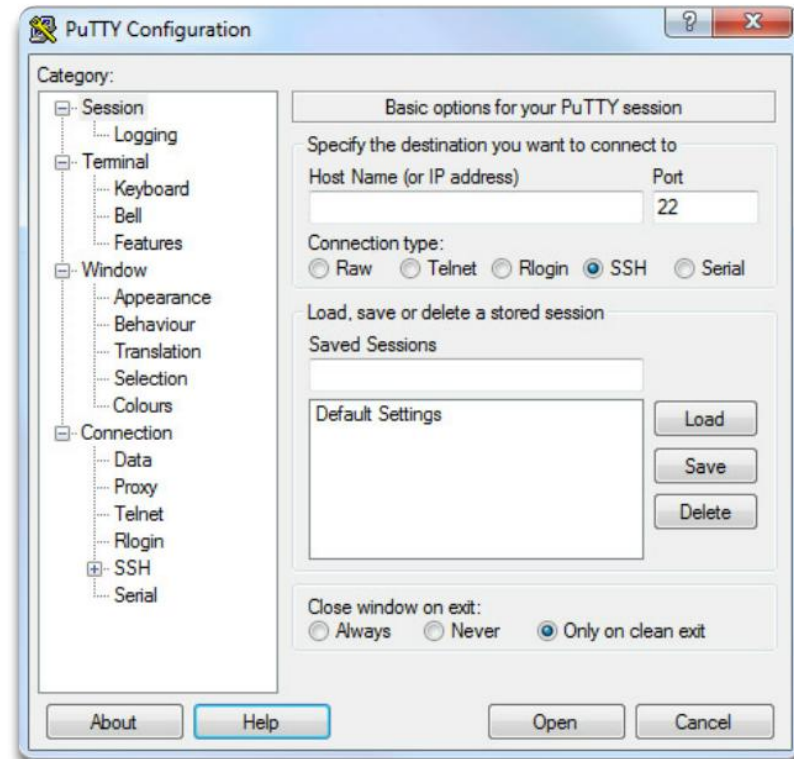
PuTTY Configuration

?
X

Category:

Session
Logging
Terminal
Keyboard
Bell
Features
Window
Appearance
Behaviour
Translation
Selection
Colours
Connection
Data
Proxy
Telnet
Rlogin
SSH
Serial

Basic options for your PuTTY session

Specify the destination you want to connect to

Host Name (or IP address)
Port
22

Connection type:
Raw
Telnet
Rlogin
SSH
Serial

Load, save or delete a stored session

Saved Sessions

Default Settings

Load
Save
Delete

Close window on exit:
Always
Never
Only on clean exit

About
Help
Open
Cancel